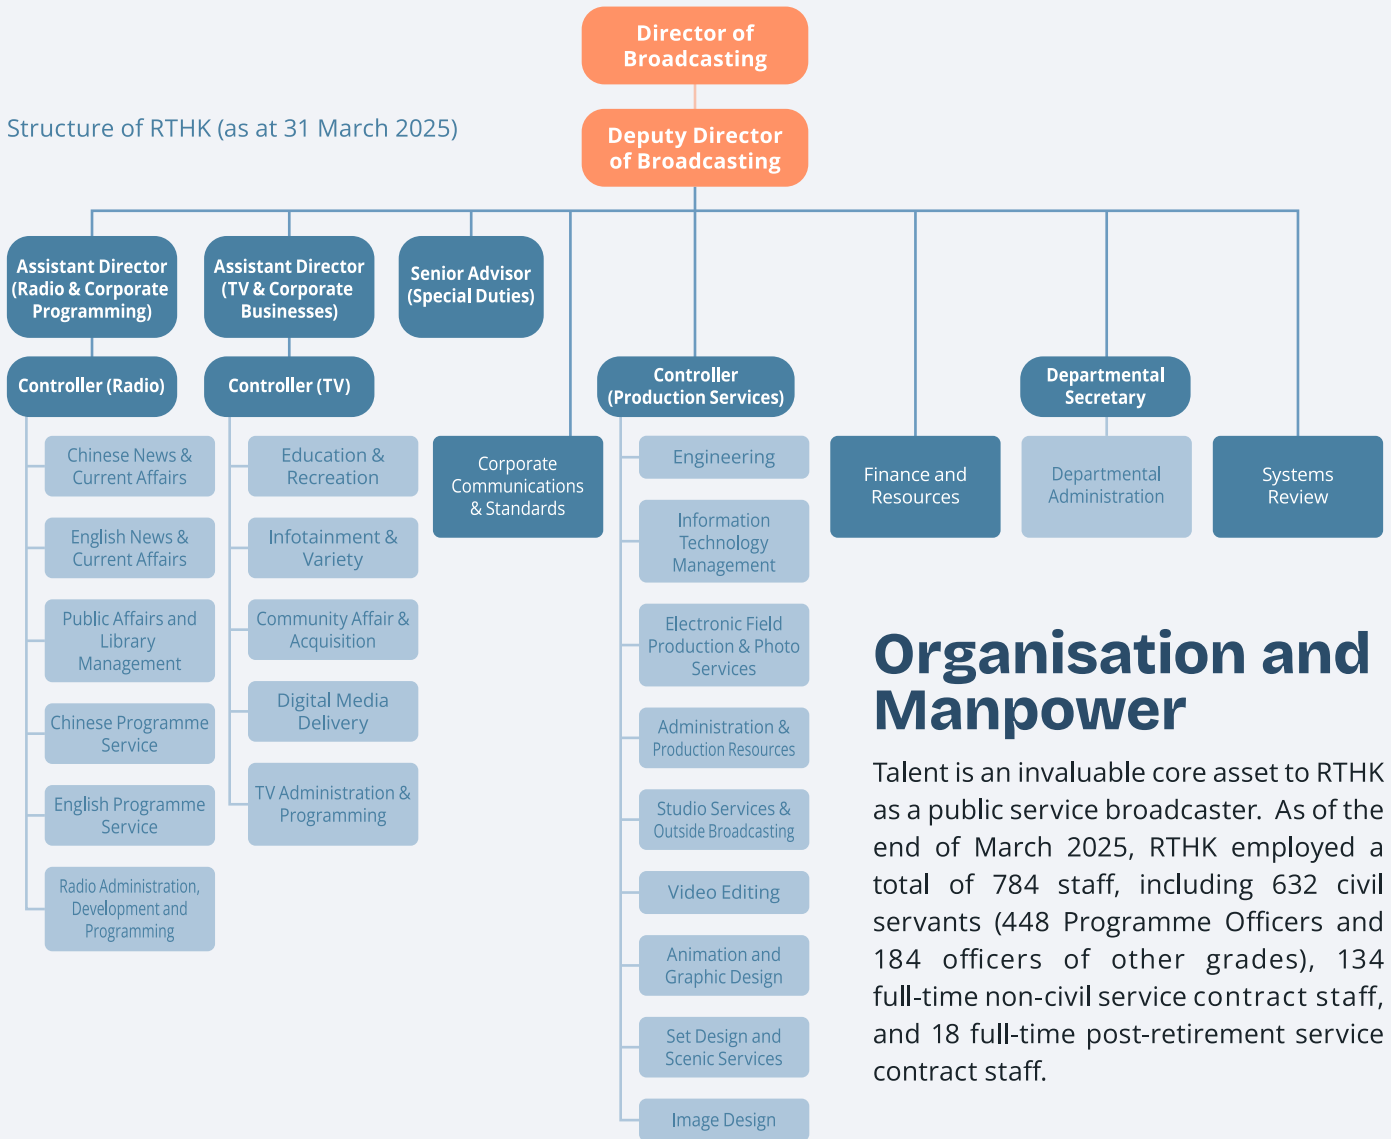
Director of Broadcasting

Structure of RTHK (as at 31 March 2025)

Deputy Director of Broadcasting

Assistant Director (Radio & Corporate Programming)

Assistant Director (TV & Corporate Businesses)

Senior Advisor (Special Duties)

Controller (Radio)

Controller (TV)

Controller (Production Services)

Departmental Secretary

Chinese News & Current Affairs

English News & Current Affairs

Public Affairs and Library Management

Chinese Programme Service

English Programme Service

Radio Administration, Development and Programming

Education & Recreation

Infotainment & Variety

Community Affair & Acquisition

Digital Media Delivery

TV Administration & Programming

Corporate Communications & Standards

Engineering

Information Technology Management

Electronic Field Production & Photo Services

Administration & Production Resources

Studio Services & Outside Broadcasting

Video Editing

Animation and Graphic Design

Set Design and Scenic Services

Image Design

Finance and Resources

Departmental Administration

Systems Review

Organisation and Manpower

Talent is an invaluable core asset to RTHK as a public service broadcaster. As of the end of March 2025, RTHK employed a total of 784 staff, including 632 civil servants (448 Programme Officers and 184 officers of other grades), 134 full-time non-civil service contract staff, and 18 full-time post-retirement service contract staff.